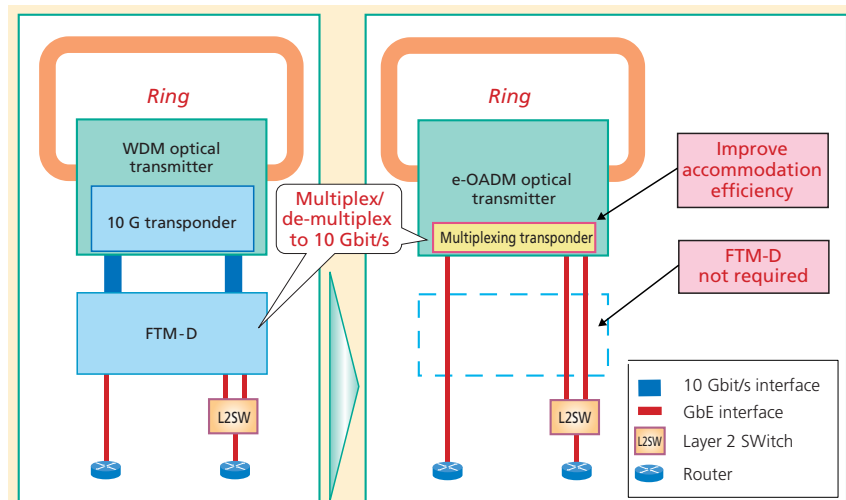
Ring

WDM optical transmitter

10 G transponder

Multiplex/ de-multiplex to 10 Gbit/s

FTM-D

L2SW

Ring

e-OADM optical transmitter

Multiplexing transponder

Improve accommodation efficiency

FTM-D not required

L2SW

10 Gbit/s interface

GbE interface

L2SW Layer 2 SWitch

Router